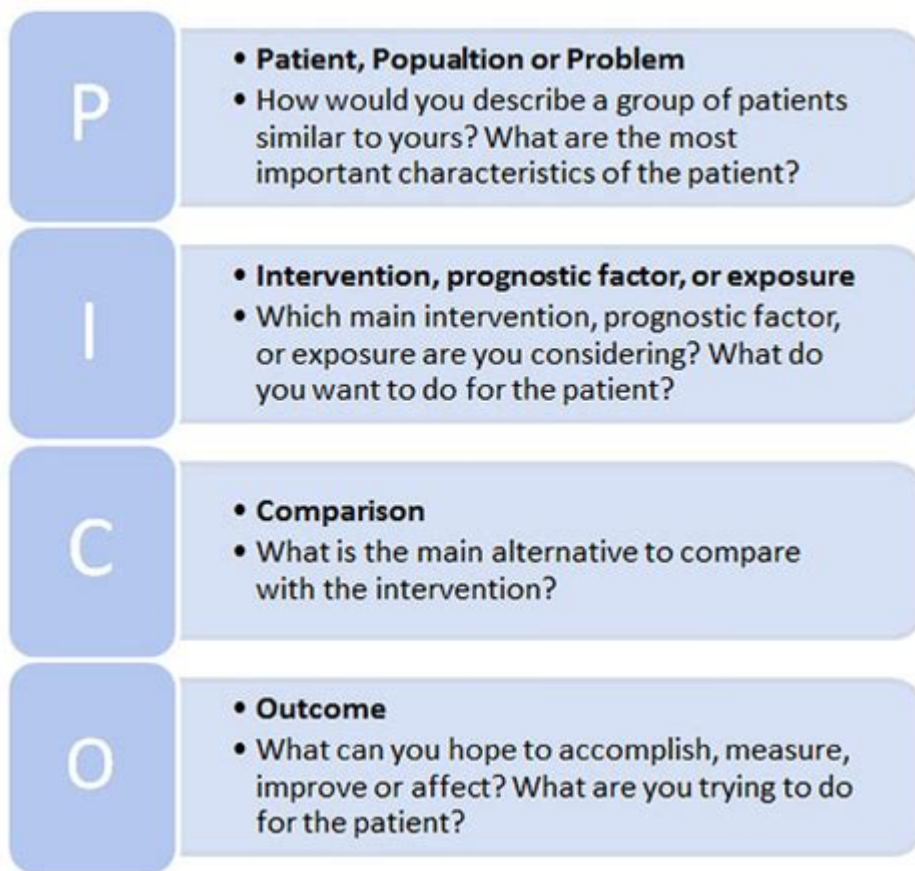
P

• Patient, Popualtion or Problem
• How would you describe a group of patients similar to yours? What are the most important characteristics of the patient?

I

• Intervention, prognostic factor, or exposure
• Which main intervention, prognostic factor, or exposure are you considering? What do you want to do for the patient?

C

• Comparison
• What is the main alternative to compare with the intervention?

O

• Outcome
• What can you hope to accomplish, measure, improve or affect? What are you trying to do for the patient?